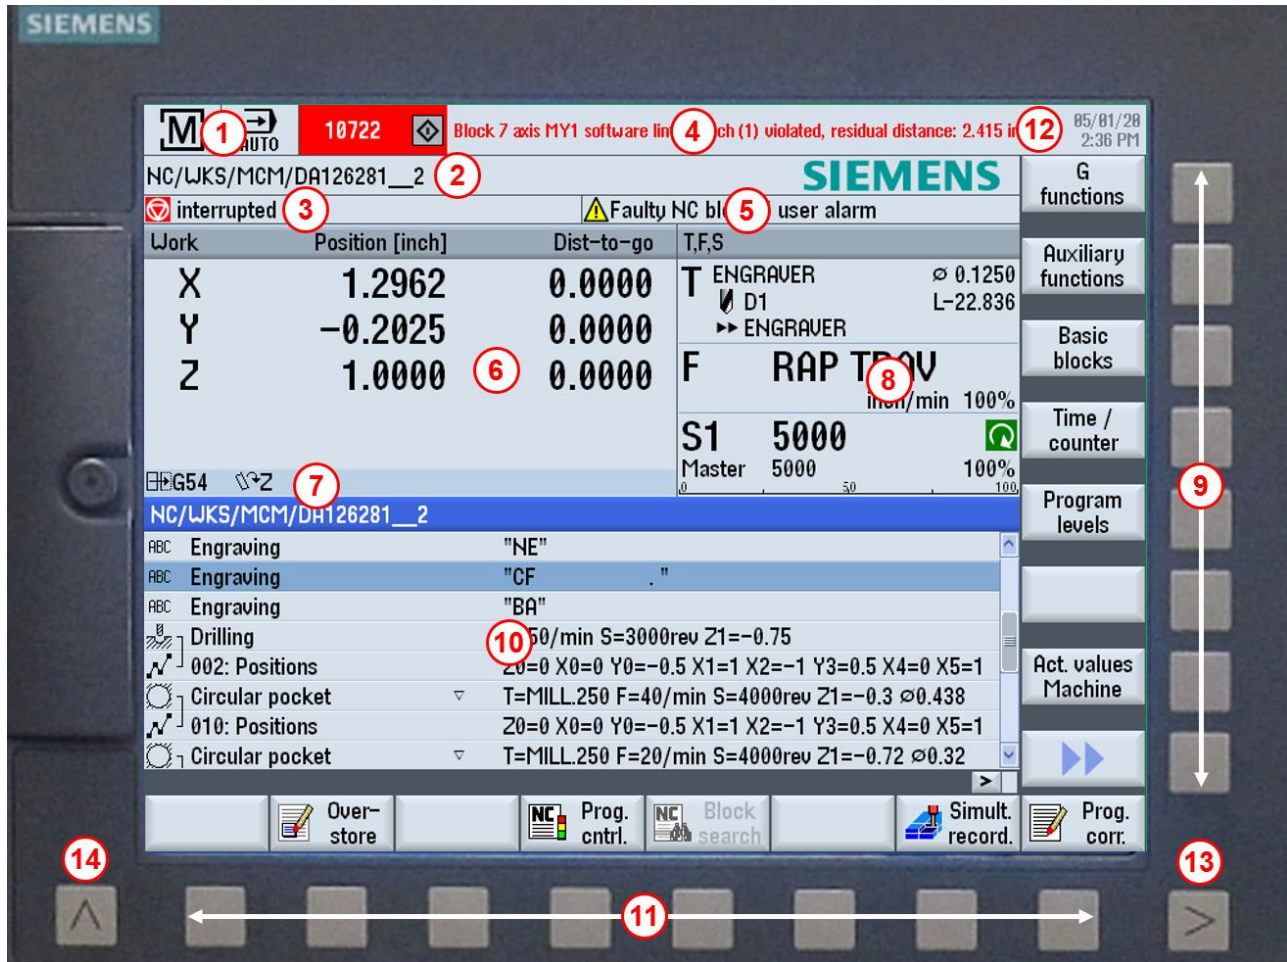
SIEMENS

M 1 AUTO 10722 Block 7 axis MY1 software lin 4 ch (1) violated, residual distance: 2.415 in 12 05/01/20 2:36 PM

NC/WKS/MCM/DA126281__2 2 SIEMENS

interrupted 3 Faulty NC bl 5 user alarm

| Work | Position [inch] | Dist-to-go |
|---|---|---|
| X | 1.2962 | 0.0000 |
| Y | -0.2025 | 0.0000 |
| Z | 1.0000 | 0.0000 |

6

G54 Z 7

T,F,S
T ENGRAVER ⌀ 0.1250
D1 L-22.836
ENGRAVER
F RAP TRAV 8
inch/min 100%
S1 5000
Master 5000 100%
0 50 100

NC/WKS/MCM/DA126281__2

Engraving "NE"
Engraving "CF ."
Engraving "BA"
Drilling 50/min S=3000rev Z1=-0.75 10
002: Positions Z0=0 X0=0 Y0=-0.5 X1=1 X2=-1 Y3=0.5 X4=0 X5=1
Circular pocket T=MILL.250 F=40/min S=4000rev Z1=-0.3 ⌀0.438
010: Positions Z0=0 X0=0 Y0=-0.5 X1=1 X2=-1 Y3=0.5 X4=0 X5=1
Circular pocket T=MILL.250 F=20/min S=4000rev Z1=-0.72 ⌀0.32

G functions
Auxiliary functions
Basic blocks
Time / counter
Program levels
Act. values Machine

9

Over-store
Prog. cntrl.
Block search
Simult. record.
Prog. corr.

14 11 13